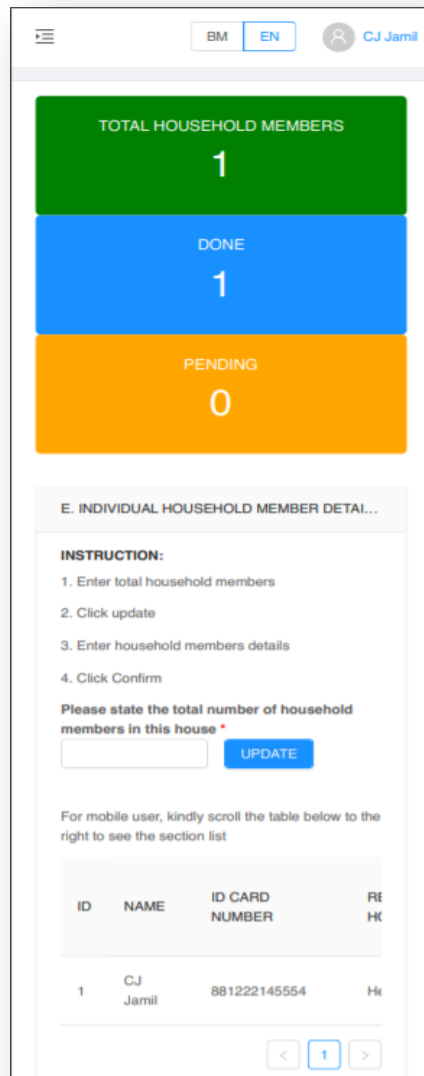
BM EN CJ Jamil

TOTAL HOUSEHOLD MEMBERS
1

DONE
1

PENDING
0

E. INDIVIDUAL HOUSEHOLD MEMBER DETAI...

INSTRUCTION:
1. Enter total household members
2. Click update
3. Enter household members details
4. Click Confirm

Please state the total number of household members in this house *

UPDATE

For mobile user, kindly scroll the table below to the right to see the section list

| ID | NAME | ID CARD NUMBER | RE HO |
|---|---|---|---|
| 1 | CJ Jamil | 881222145554 | He |

< 1 >